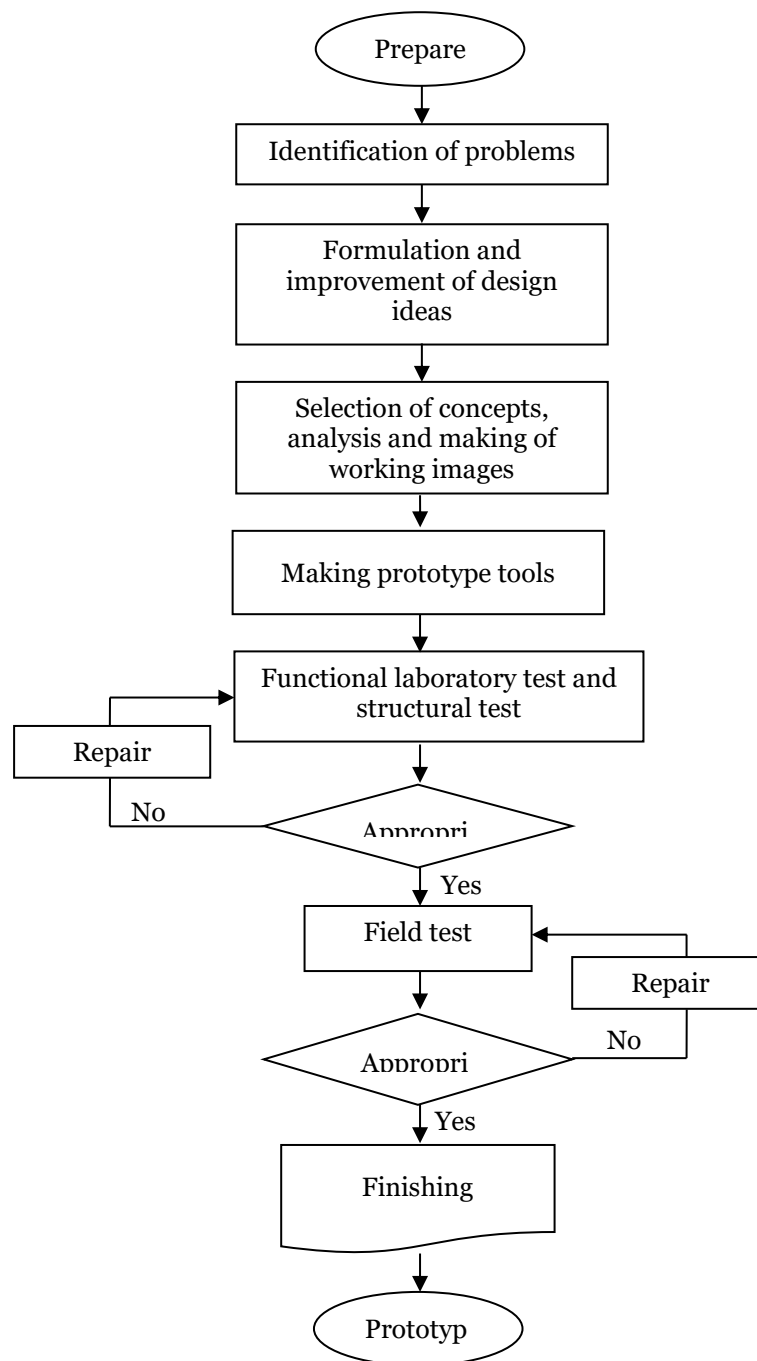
Prepare

Identification of problems

Formulation and improvement of design ideas

Selection of concepts, analysis and making of working images

Making prototype tools

Functional laboratory test and structural test

Repair

No

Appropri

Yes

Field test

Repair

No

Appropri

Yes

Finishing

Prototyp